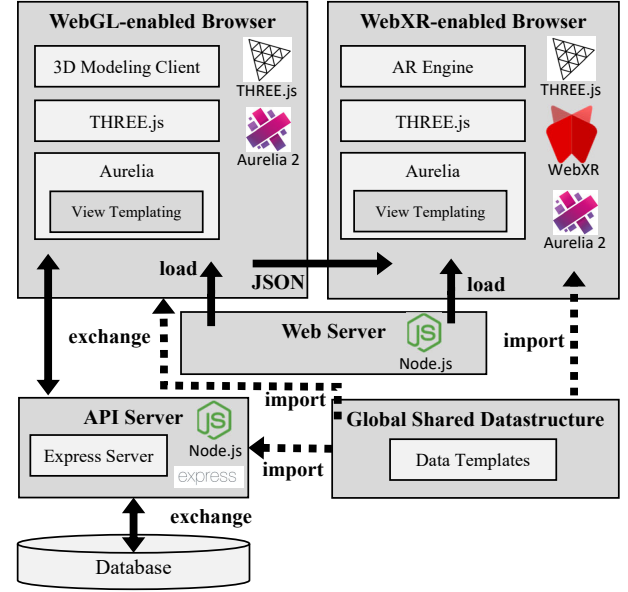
WebGL-enabled Browser

3D Modeling Client

THREE.js

THREE.js

Aurelia 2

Aurelia

View Templating

WebXR-enabled Browser

AR Engine

THREE.js

THREE.js

WebXR

Aurelia

View Templating

Aurelia 2

load

JSON

load

exchange

Web Server

Node.js

import

import

API Server

Express Server

Node.js

express

import

Global Shared Datastructure

Data Templates

exchange

Database